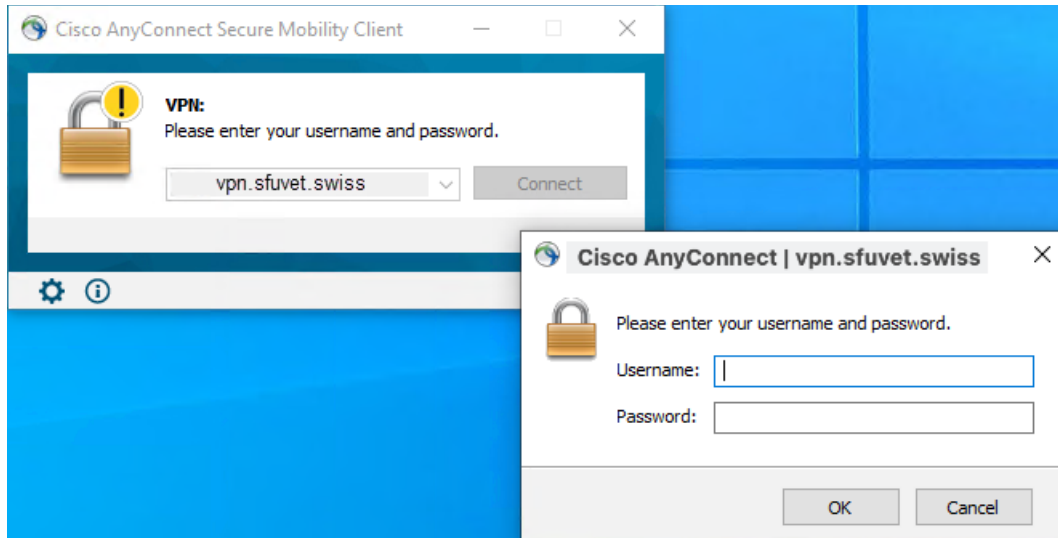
Cisco AnyConnect Secure Mobility Client

VPN:
Please enter your username and password.

vpn.sfuvet.swiss

Connect

Cisco AnyConnect | vpn.sfuvet.swiss

Please enter your username and password.

Username:

Password:

OK

Cancel